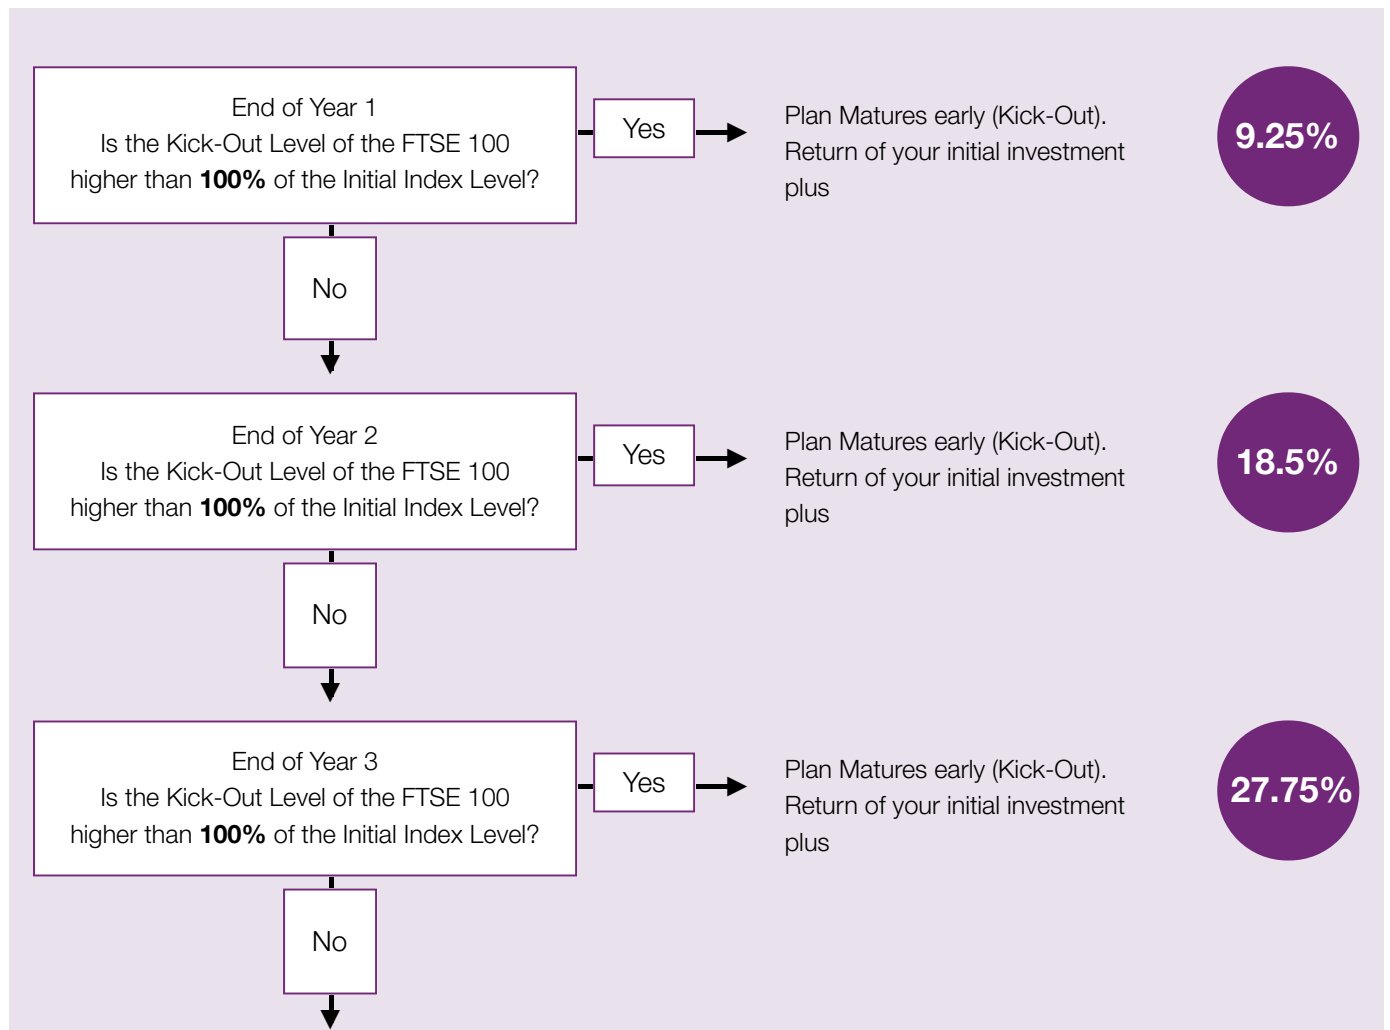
End of Year 1
Is the Kick-Out Level of the FTSE 100 higher than **100%** of the Initial Index Level?

Yes

Plan Matures early (Kick-Out). Return of your initial investment plus

9.25%

No

End of Year 2
Is the Kick-Out Level of the FTSE 100 higher than **100%** of the Initial Index Level?

Yes

Plan Matures early (Kick-Out). Return of your initial investment plus

18.5%

No

End of Year 3
Is the Kick-Out Level of the FTSE 100 higher than **100%** of the Initial Index Level?

Yes

Plan Matures early (Kick-Out). Return of your initial investment plus

27.75%

No